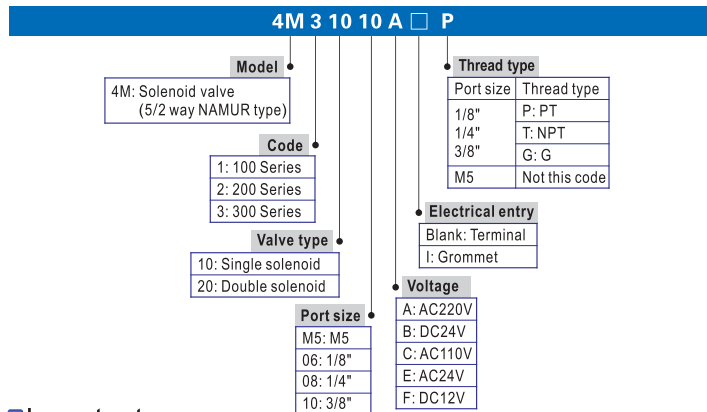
4M 3 10 10 A □ P

Model
4M: Solenoid valve (5/2 way NAMUR type)

Code
1: 100 Series
2: 200 Series
3: 300 Series

Valve type
10: Single solenoid
20: Double solenoid

Port size
M5: M5
06: 1/8"
08: 1/4"
10: 3/8"

Voltage
A: AC220V
B: DC24V
C: AC110V
E: AC24V
F: DC12V

Electrical entry
Blank: Terminal
I: Grommet

Thread type

| Port size | Thread type |
|---|---|
| 1/8" 1/4" 3/8" | P: PT |
| | T: NPT |
| | G: G |
| M5 | Not this code |